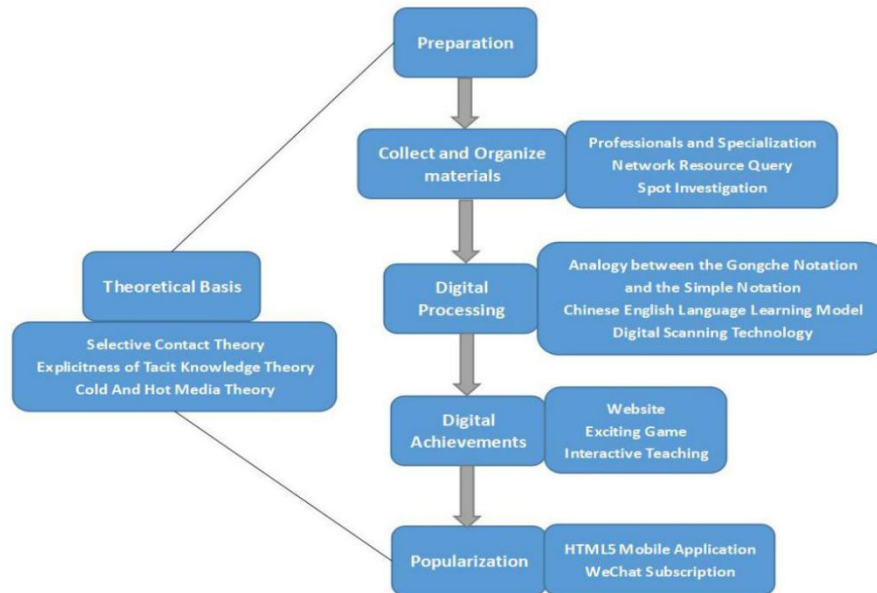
Preparation

Collect and Organize materials

Professionals and Specialization
Network Resource Query
Spot Investigation

Theoretical Basis

Selective Contact Theory
Explicitness of Tacit Knowledge Theory
Cold And Hot Media Theory

Digital Processing

Analogy between the Gongche Notation and the Simple Notation
Chinese English Language Learning Model
Digital Scanning Technology

Digital Achievements

Website
Exciting Game
Interactive Teaching

Popularization

HTML5 Mobile Application
WeChat Subscription